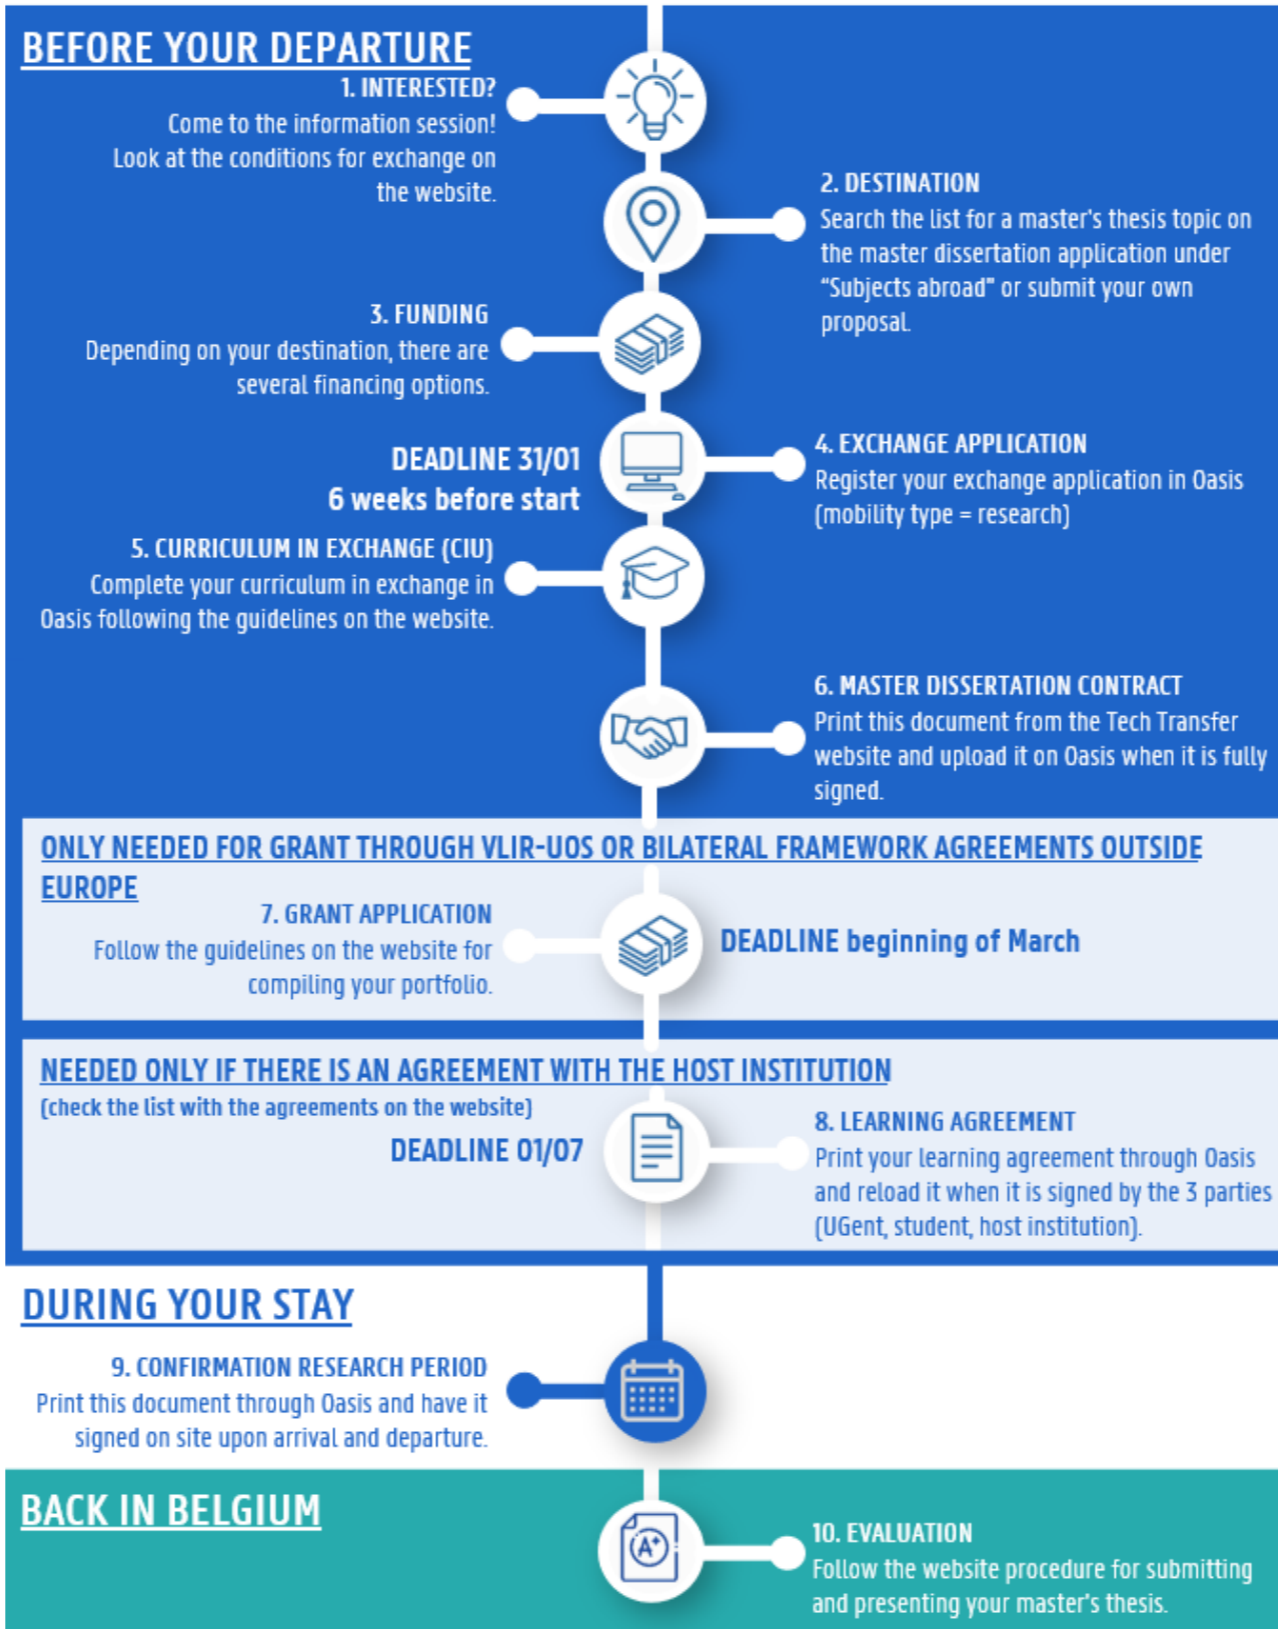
BEFORE YOUR DEPARTURE

1. INTERESTED?
Come to the information session! Look at the conditions for exchange on the website.

2. DESTINATION
Search the list for a master's thesis topic on the master dissertation application under "Subjects abroad" or submit your own proposal.

3. FUNDING
Depending on your destination, there are several financing options.

DEADLINE 31/01
6 weeks before start

4. EXCHANGE APPLICATION
Register your exchange application in Oasis (mobility type = research)

5. CURRICULUM IN EXCHANGE (CIU)
Complete your curriculum in exchange in Oasis following the guidelines on the website.

6. MASTER DISSERTATION CONTRACT
Print this document from the Tech Transfer website and upload it on Oasis when it is fully signed.

ONLY NEEDED FOR GRANT THROUGH VLIR-UOS OR BILATERAL FRAMEWORK AGREEMENTS OUTSIDE EUROPE

7. GRANT APPLICATION
Follow the guidelines on the website for compiling your portfolio.

DEADLINE beginning of March

NEEDED ONLY IF THERE IS AN AGREEMENT WITH THE HOST INSTITUTION
(check the list with the agreements on the website)

DEADLINE 01/07

8. LEARNING AGREEMENT
Print your learning agreement through Oasis and reload it when it is signed by the 3 parties (UGent, student, host institution).

DURING YOUR STAY

9. CONFIRMATION RESEARCH PERIOD
Print this document through Oasis and have it signed on site upon arrival and departure.

BACK IN BELGIUM

10. EVALUATION
Follow the website procedure for submitting and presenting your master's thesis.